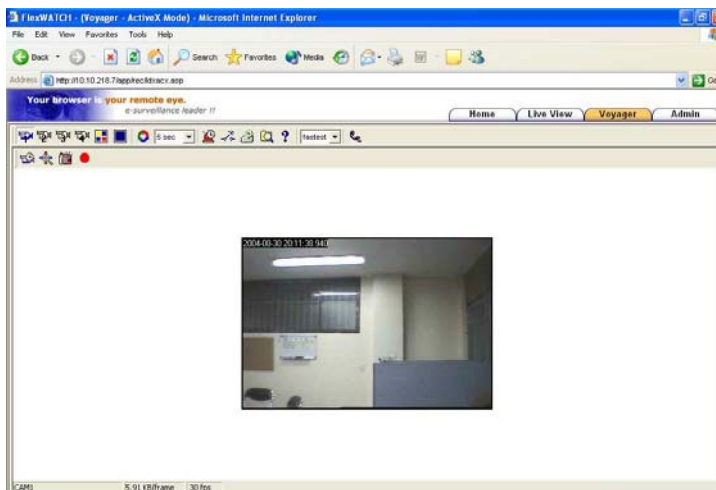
FlexWATCH - (Voyager - ActiveX Mode) - Microsoft Internet Explorer

File Edit View Favorites Tools Help

Back Search Favorites Media

Address http://10.10.218.7/app/recldxacy.asp

Go

Your browser is your remote eye.
e-surveillance leader !!

Home Live View Voyager Admin

5 sec fastest

2004-08-30 20:11:38.940

CAM1 5.91 KB/frame 30 fps